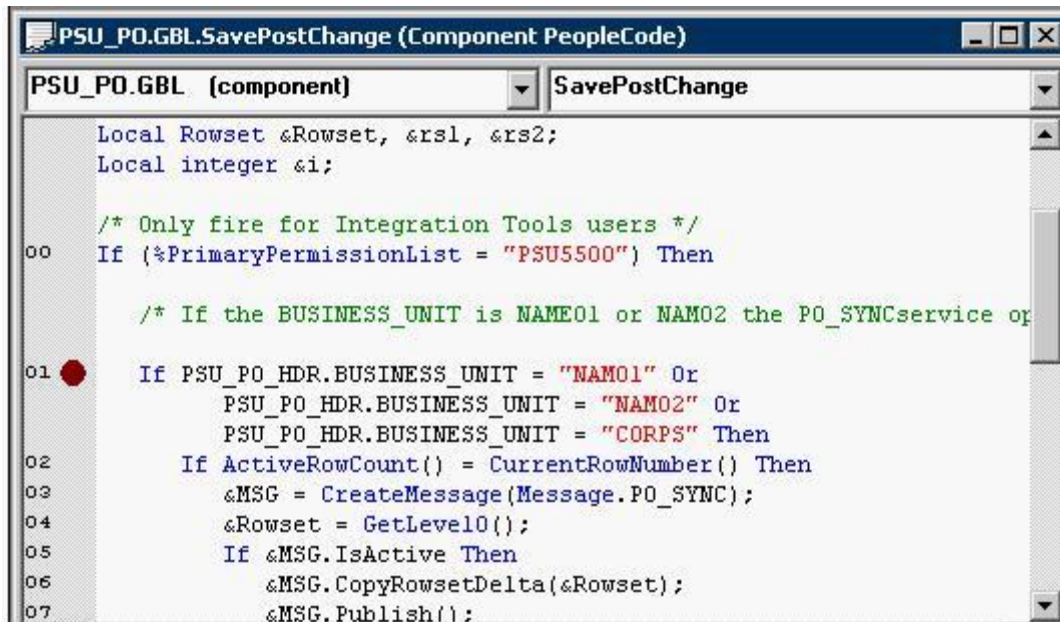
PSU_PO.GBL.SavePostChange (Component PeopleCode)

PSU_PO.GBL (component)
SavePostChange

Local Rowset &Rowset, &rs1, &rs2;
Local integer &i;

/* Only fire for Integration Tools users */
00 If (%PrimaryPermissionList = "PSU5500") Then

/* If the BUSINESS_UNIT is NAME01 or NAM02 the PO_SYNCservice op

01 If PSU_PO_HDR.BUSINESS_UNIT = "NAM01" Or
PSU_PO_HDR.BUSINESS_UNIT = "NAM02" Or
PSU_PO_HDR.BUSINESS_UNIT = "CORPS" Then
02 If ActiveRowCount() = CurrentRowNumber() Then
03 &MSG = CreateMessage(Message.PO_SYNC);
04 &Rowset = GetLevel0();
05 If &MSG.IsActive Then
06 &MSG.CopyRowsetDelta(&Rowset);
07 &MSG.Publish();